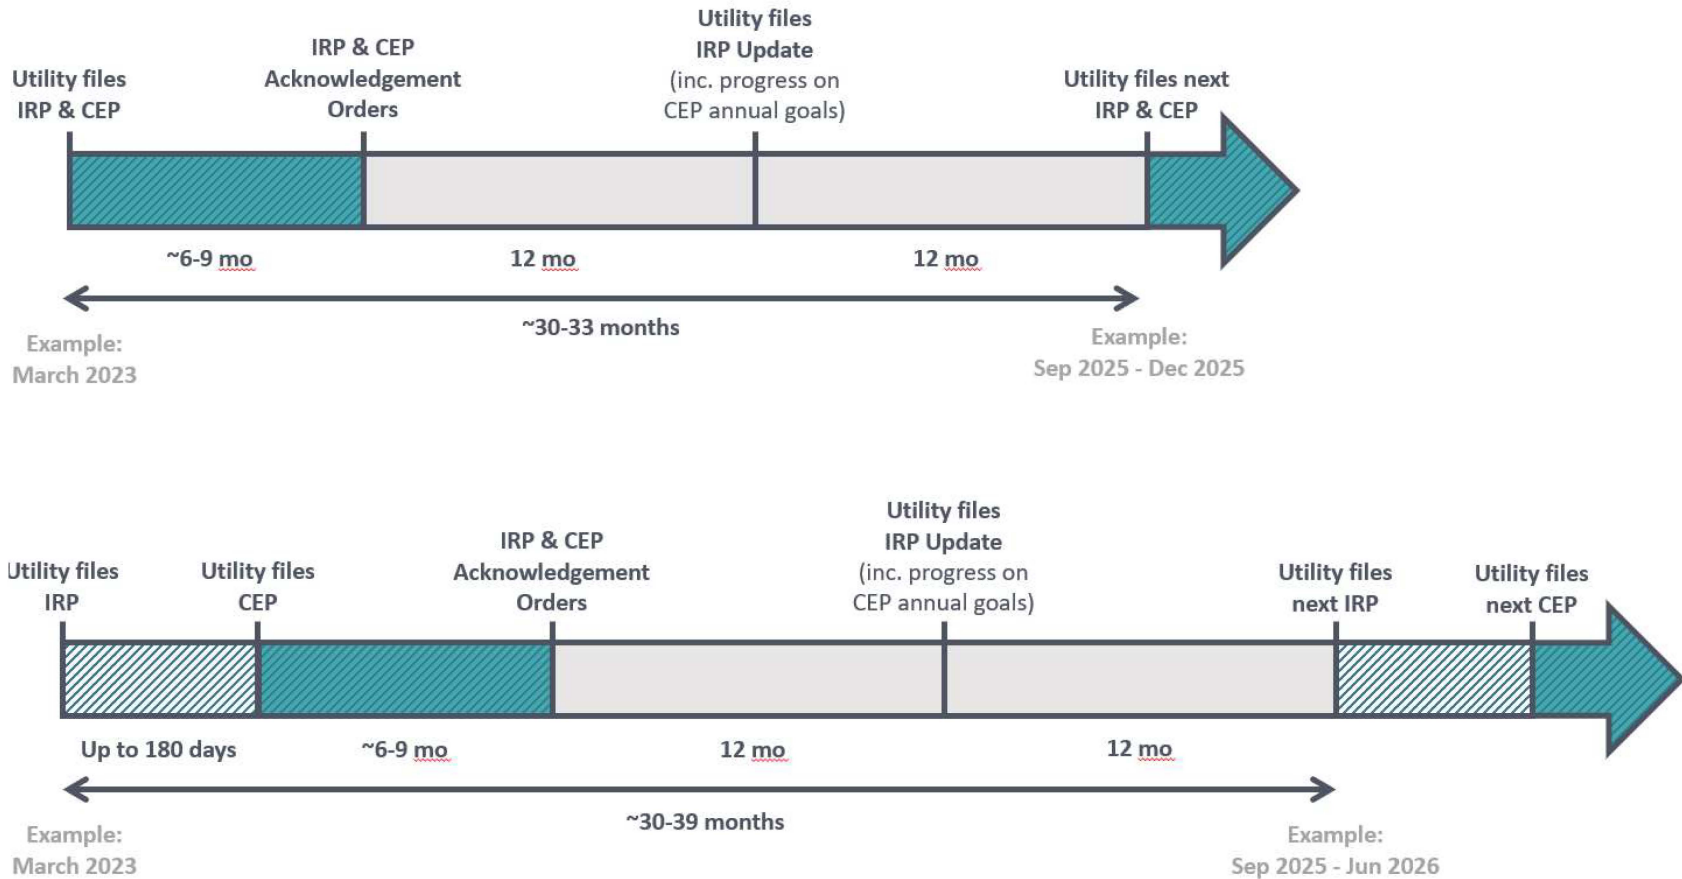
Utility files IRP & CEP

IRP & CEP Acknowledgement Orders

Utility files IRP Update (inc. progress on CEP annual goals)

Utility files next IRP & CEP

~6-9 mo

12 mo

12 mo

~30-33 months

Example: March 2023

Example: Sep 2025 - Dec 2025

Utility files IRP

Utility files CEP

IRP & CEP Acknowledgement Orders

Utility files IRP Update (inc. progress on CEP annual goals)

Utility files next IRP

Utility files next CEP

Up to 180 days

~6-9 mo

12 mo

12 mo

~30-39 months

Example: March 2023

Example: Sep 2025 - Jun 2026